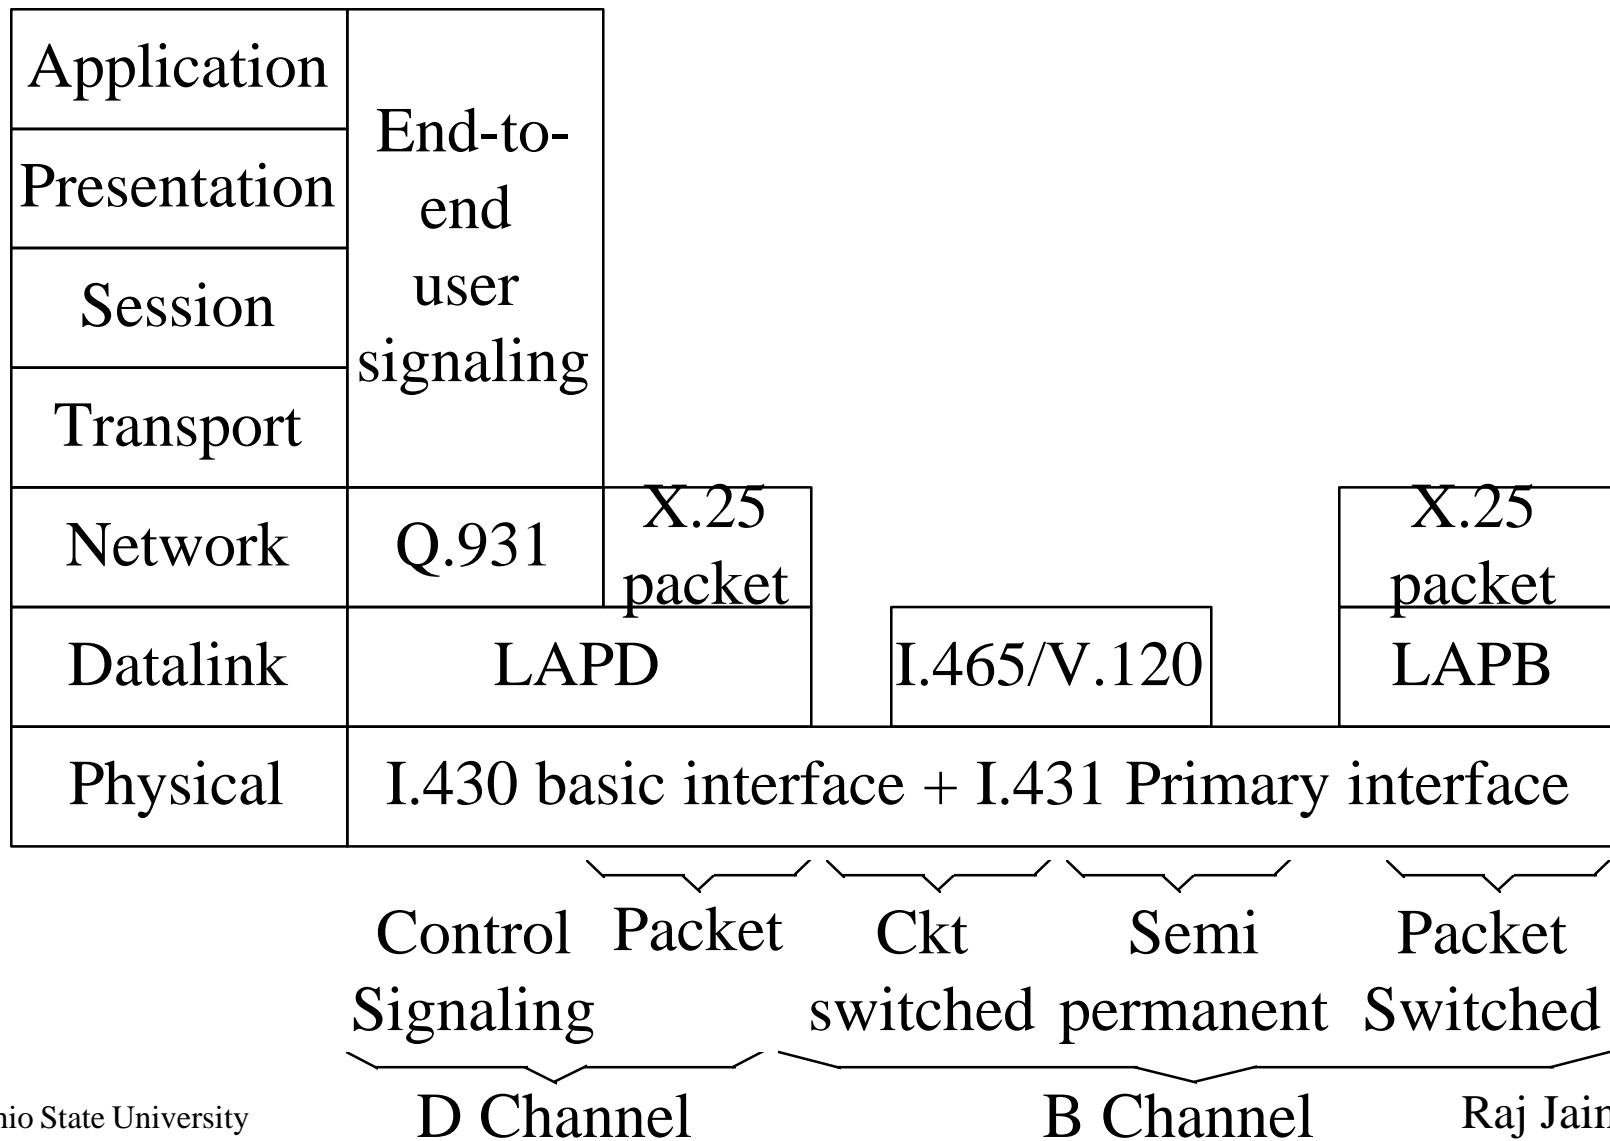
| Application | End-to-end user signaling | | | | |
|---|---|---|---|---|---|
| Presentation | | | | | |
| Session | | | | | |
| Transport | | | | | |
| Network | Q.931 | X.25 packet | | | X.25 packet |
| Datalink | LAPD | | | I.465/V.120 | LAPB |
| Physical | I.430 basic interface + I.431 Primary interface | | | | |

Control Signaling

Packet

Ckt switched

Semi permanent

Packet Switched

D Channel

B Channel

hio State University

Raj Jai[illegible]